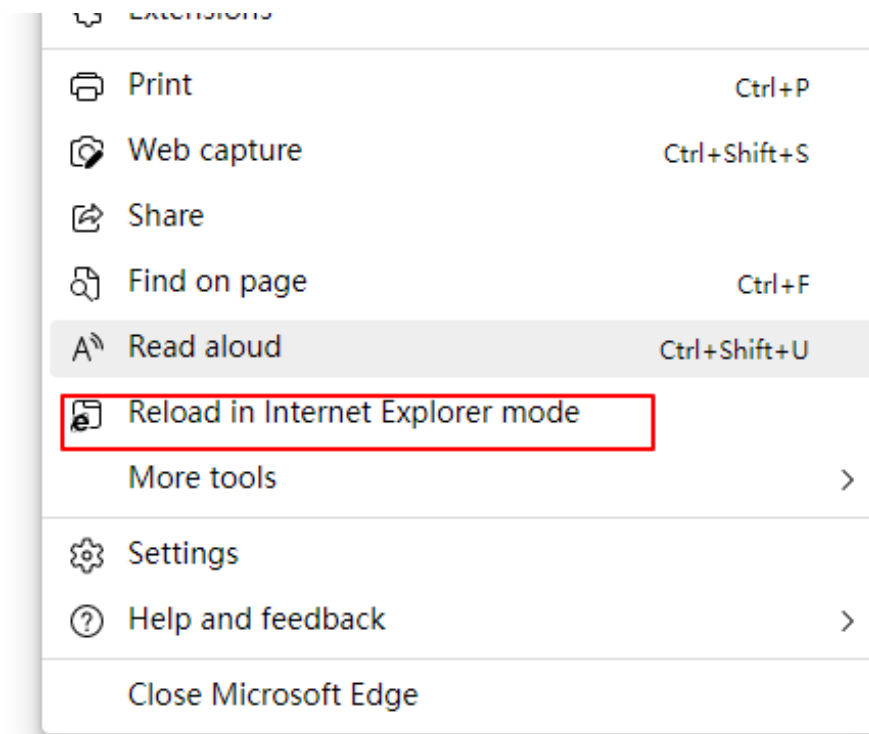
Extensions

Print Ctrl+P

Web capture Ctrl+Shift+S

Share

Find on page Ctrl+F

Read aloud Ctrl+Shift+U

Reload in Internet Explorer mode

More tools

Settings

Help and feedback

Close Microsoft Edge